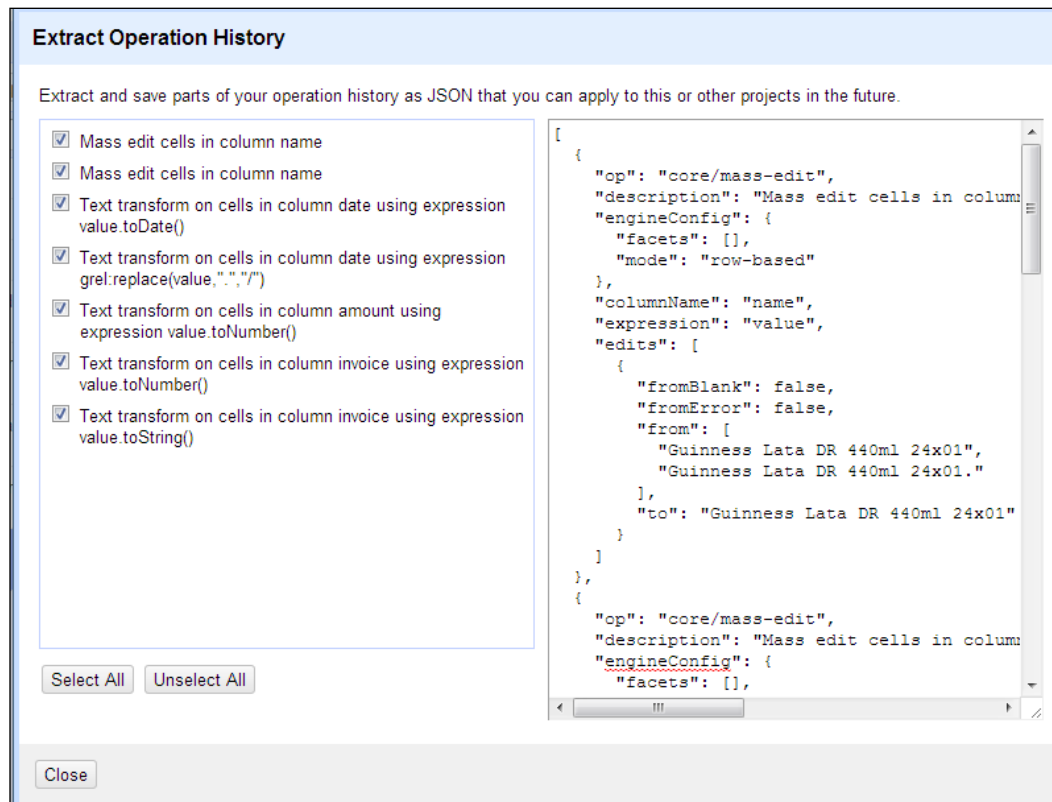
Extract Operation History

Extract and save parts of your operation history as JSON that you can apply to this or other projects in the future.

Mass edit cells in column name

Mass edit cells in column name

Text transform on cells in column date using expression value.toDate()

Text transform on cells in column date using expression grel:replace(value,".","/")

Text transform on cells in column amount using expression value.toNumber()

Text transform on cells in column invoice using expression value.toNumber()

Text transform on cells in column invoice using expression value.toString()

```
[
  {
    "op": "core/mass-edit",
    "description": "Mass edit cells in colum
    "engineConfig": {
      "facets": [],
      "mode": "row-based"
    },
    "columnName": "name",
    "expression": "value",
    "edits": [
      {
        "fromBlank": false,
        "fromError": false,
        "from": [
          "Guinness Lata DR 440ml 24x01",
          "Guinness Lata DR 440ml 24x01."
        ],
        "to": "Guinness Lata DR 440ml 24x01"
      }
    ]
  },
  {
    "op": "core/mass-edit",
    "description": "Mass edit cells in colum
    "engineConfig": {
      "facets": [],
```

Select All
Unselect All

Close